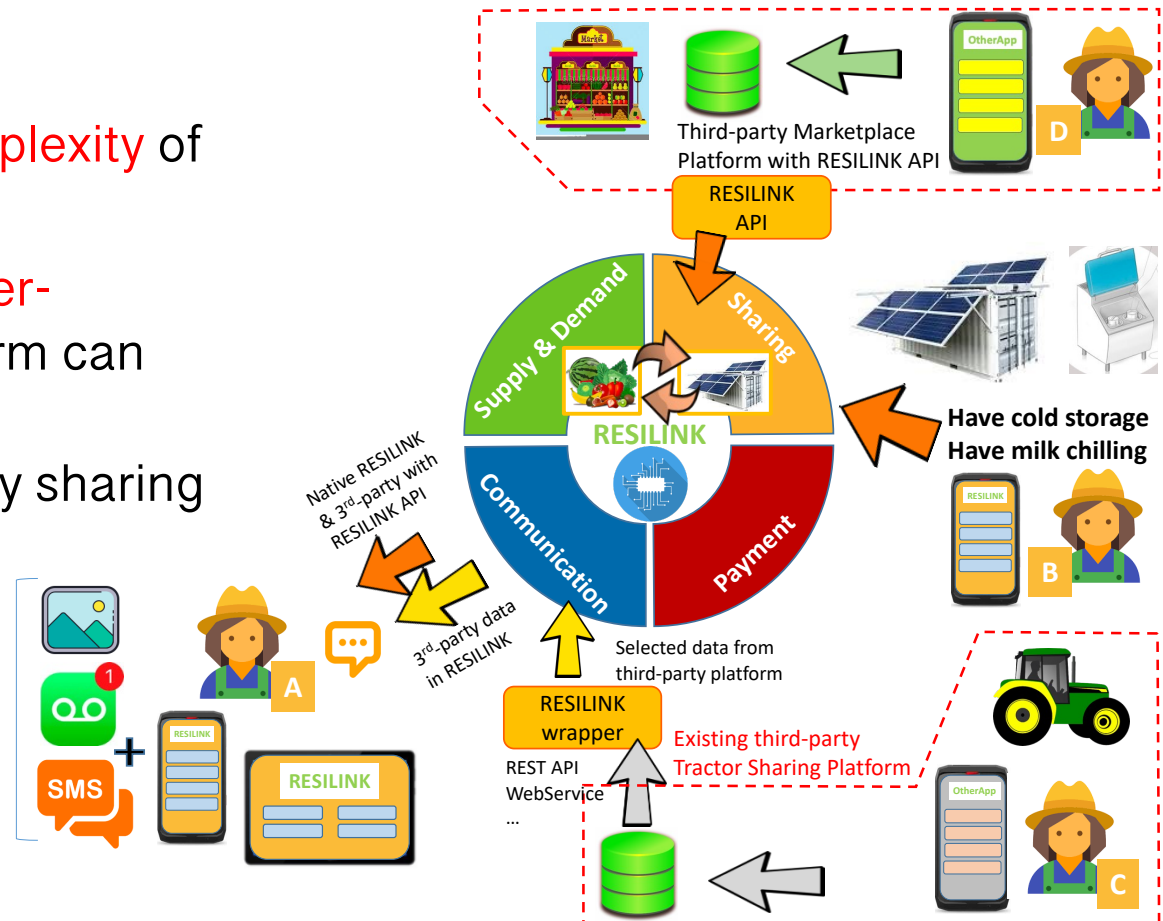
plexity of

er-
rm can

y sharing

Market

OtherApp

D

Third-party Marketplace Platform with RESILINK API

RESILINK API

Supply & Demand

Sharing

RESILINK

Communication

Payment

Have cold storage
Have milk chilling

RESILINK

B

Native RESILINK & 3rd-party with RESILINK API

3rd-party data in RESILINK

Selected data from third-party platform

1

SMS

+

RESILINK

RESILINK

A

RESILINK wrapper

REST API
WebService
...

Existing third-party Tractor Sharing Platform

OtherApp

C